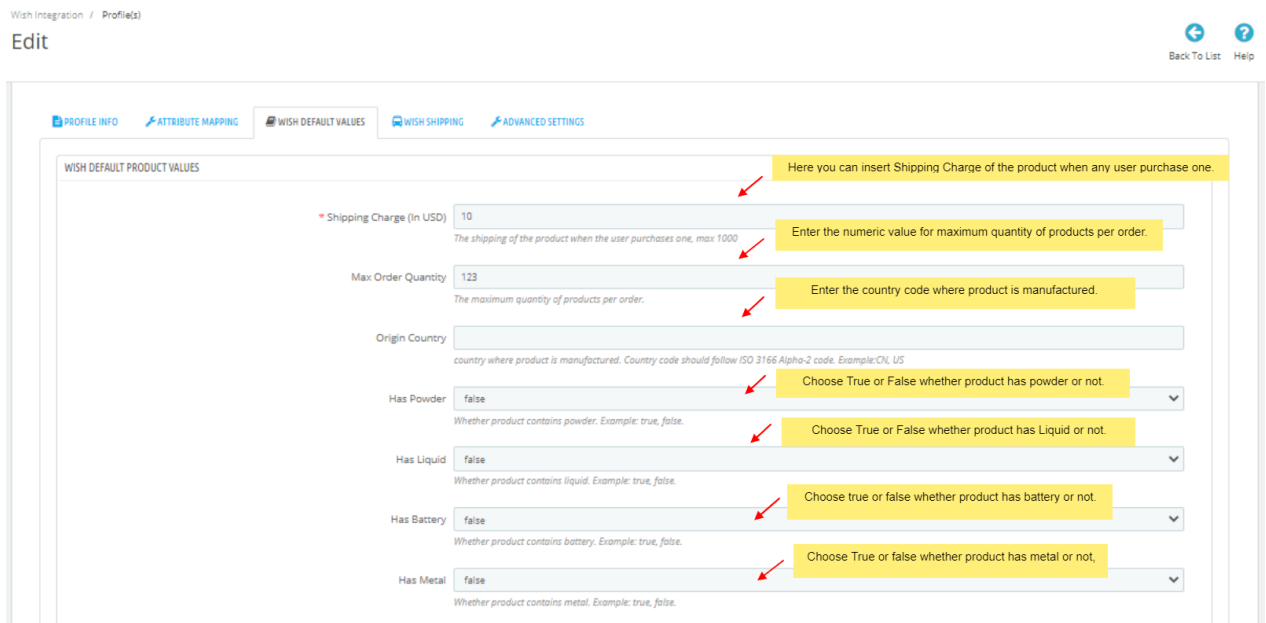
Wish Integration / Profile(s)

Edit

Back To List Help

PROFILE INFO ATTRIBUTE MAPPING WISH DEFAULT VALUES WISH SHIPPING ADVANCED SETTINGS

WISH DEFAULT PRODUCT VALUES

Here you can insert Shipping Charge of the product when any user purchase one.

* Shipping Charge (In USD) 10

The shipping of the product when the user purchases one, max 1000

Enter the numeric value for maximum quantity of products per order.

Max Order Quantity 123

The maximum quantity of products per order.

Enter the country code where product is manufactured.

Origin Country

country where product is manufactured. Country code should follow ISO 3166 Alpha-2 code. Example:CN, US

Choose True or False whether product has powder or not.

Has Powder false

Whether product contains powder. Example: true, false.

Choose True or False whether product has Liquid or not.

Has Liquid false

Whether product contains liquid. Example: true, false.

Choose true or false whether product has battery or not.

Has Battery false

Whether product contains battery. Example: true, false.

Choose True or false whether product has metal or not,

Has Metal false

Whether product contains metal. Example: true, false.